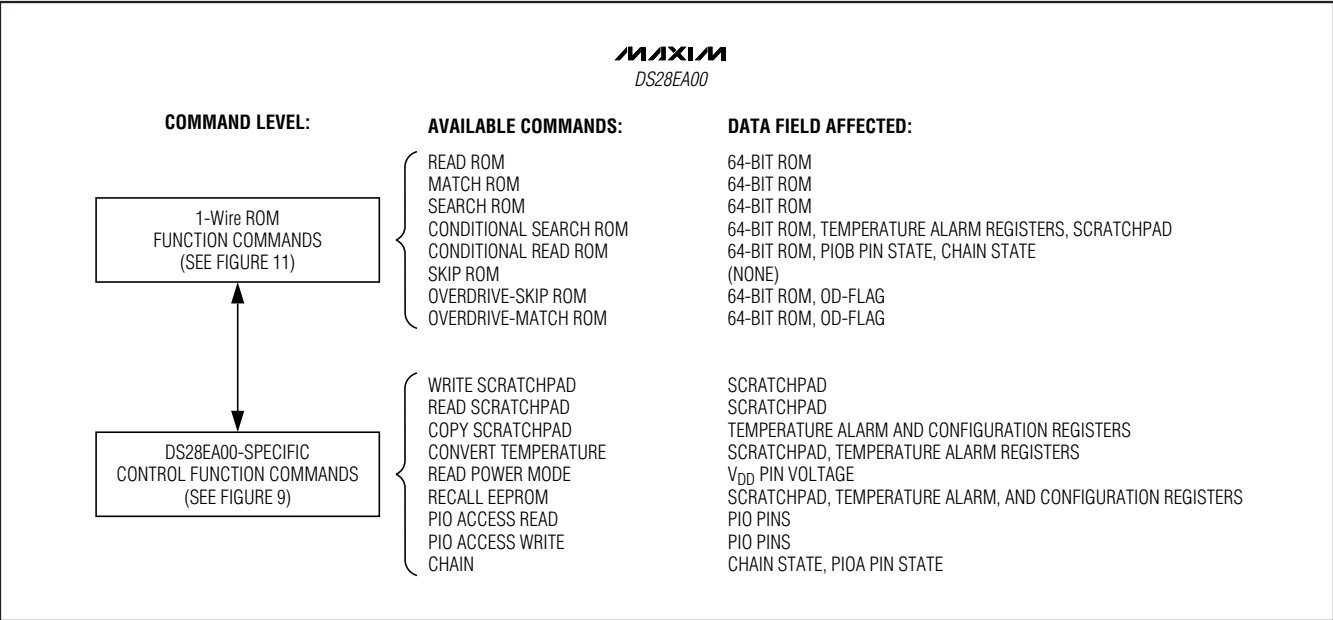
MAXIM
DS28EA00

COMMAND LEVEL:

1-Wire ROM FUNCTION COMMANDS (SEE FIGURE 11)

DS28EA00-SPECIFIC CONTROL FUNCTION COMMANDS (SEE FIGURE 9)

AVAILABLE COMMANDS:

READ ROM
MATCH ROM
SEARCH ROM
CONDITIONAL SEARCH ROM
CONDITIONAL READ ROM
SKIP ROM
OVERDRIVE-SKIP ROM
OVERDRIVE-MATCH ROM

WRITE SCRATCHPAD
READ SCRATCHPAD
COPY SCRATCHPAD
CONVERT TEMPERATURE
READ POWER MODE
RECALL EEPROM
PIO ACCESS READ
PIO ACCESS WRITE
CHAIN

DATA FIELD AFFECTED:

64-BIT ROM
64-BIT ROM
64-BIT ROM
64-BIT ROM, TEMPERATURE ALARM REGISTERS, SCRATCHPAD
64-BIT ROM, PIOB PIN STATE, CHAIN STATE
(NONE)
64-BIT ROM, OD-FLAG
64-BIT ROM, OD-FLAG

SCRATCHPAD
SCRATCHPAD
TEMPERATURE ALARM AND CONFIGURATION REGISTERS
SCRATCHPAD, TEMPERATURE ALARM REGISTERS
$V_{DD}$ PIN VOLTAGE
SCRATCHPAD, TEMPERATURE ALARM, AND CONFIGURATION REGISTERS
PIO PINS
PIO PINS
CHAIN STATE, PIOA PIN STATE